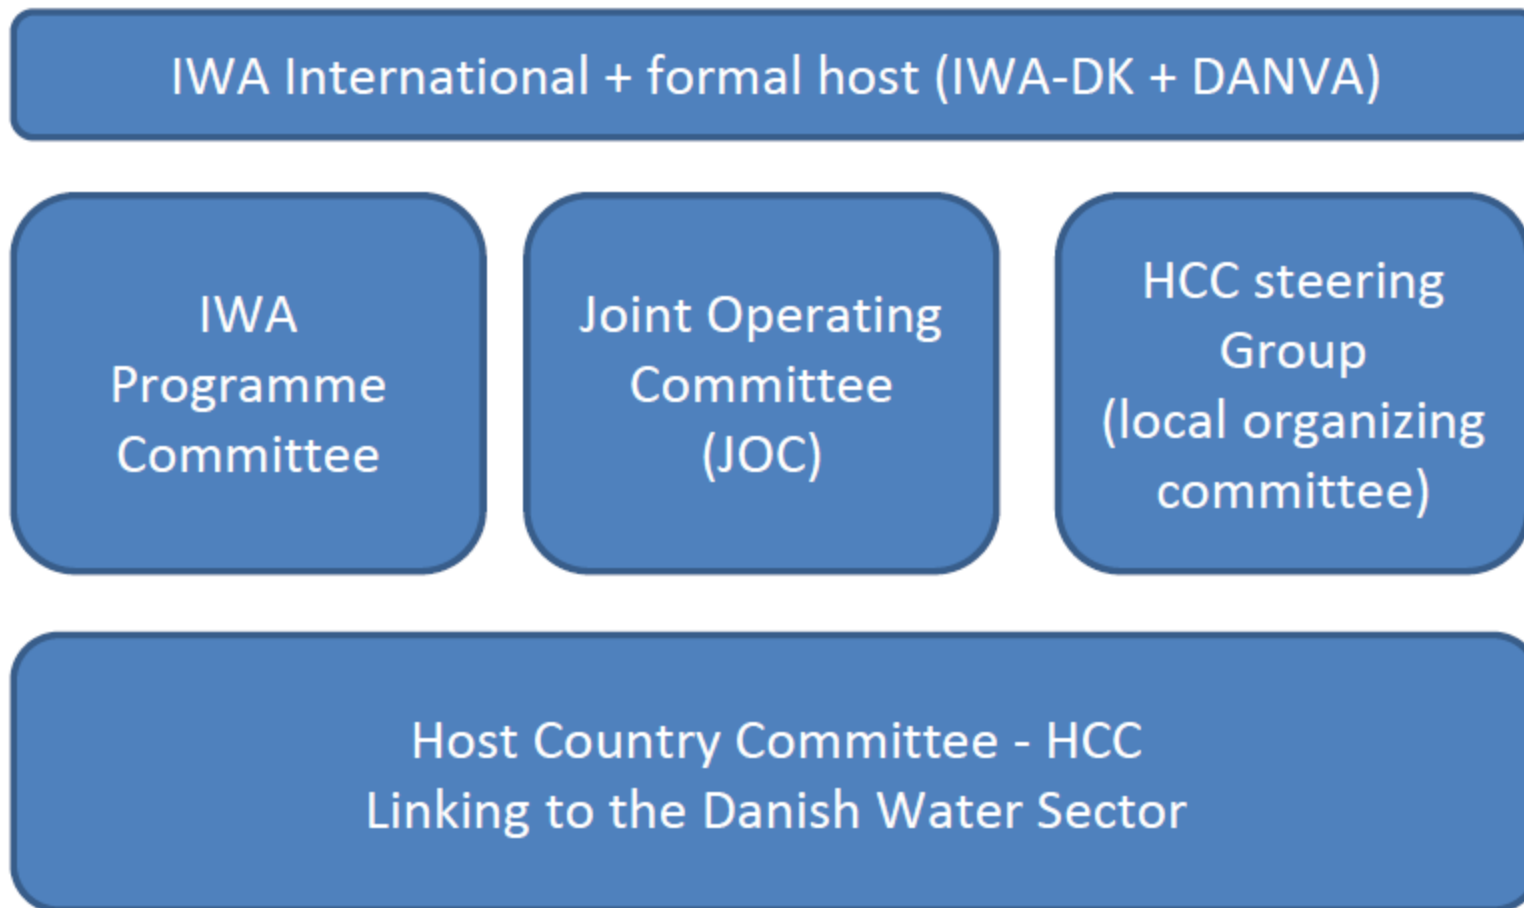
IWA International + formal host (IWA-DK + DANVA)

IWA Programme Committee

Joint Operating Committee (JOC)

HCC steering Group (local organizing committee)

Host Country Committee - HCC
Linking to the Danish Water Sector